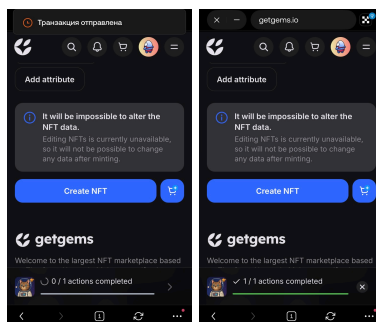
Транзакция отправлена

Add attribute

It will be impossible to alter the NFT data.
Editing NFTs is currently unavailable, so it will not be possible to change any data after minting.

Create NFT

getgems

Welcome to the largest NFT marketplace based

0 / 1 actions completed

1

getgems.io

Add attribute

It will be impossible to alter the NFT data.
Editing NFTs is currently unavailable, so it will not be possible to change any data after minting.

Create NFT

getgems

Welcome to the largest NFT marketplace based

1 / 1 actions completed

1